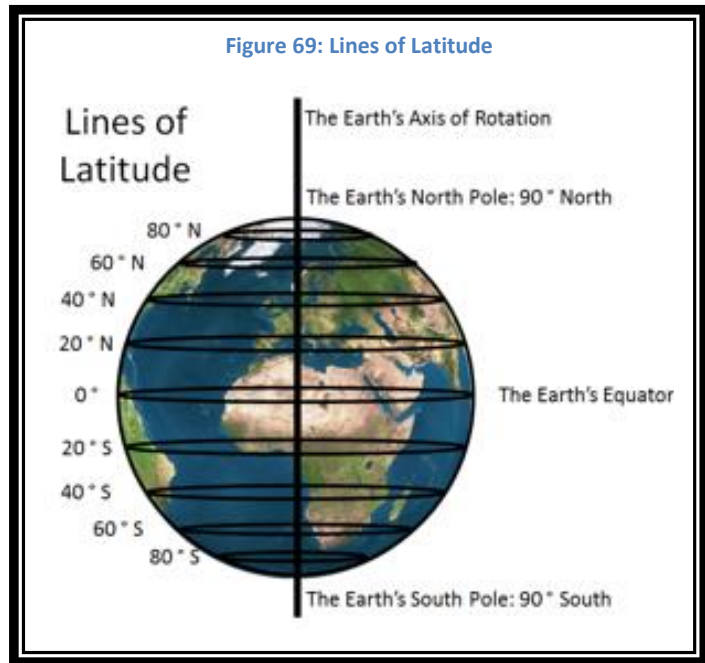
Figure 69: Lines of Latitude

Lines of Latitude

The Earth's Axis of Rotation

The Earth's North Pole: 90 ° North

80 ° N
60 ° N
40 ° N
20 ° N
0 °
20 ° S
40 ° S
60 ° S
80 ° S

The Earth's Equator

The Earth's South Pole: 90 ° South